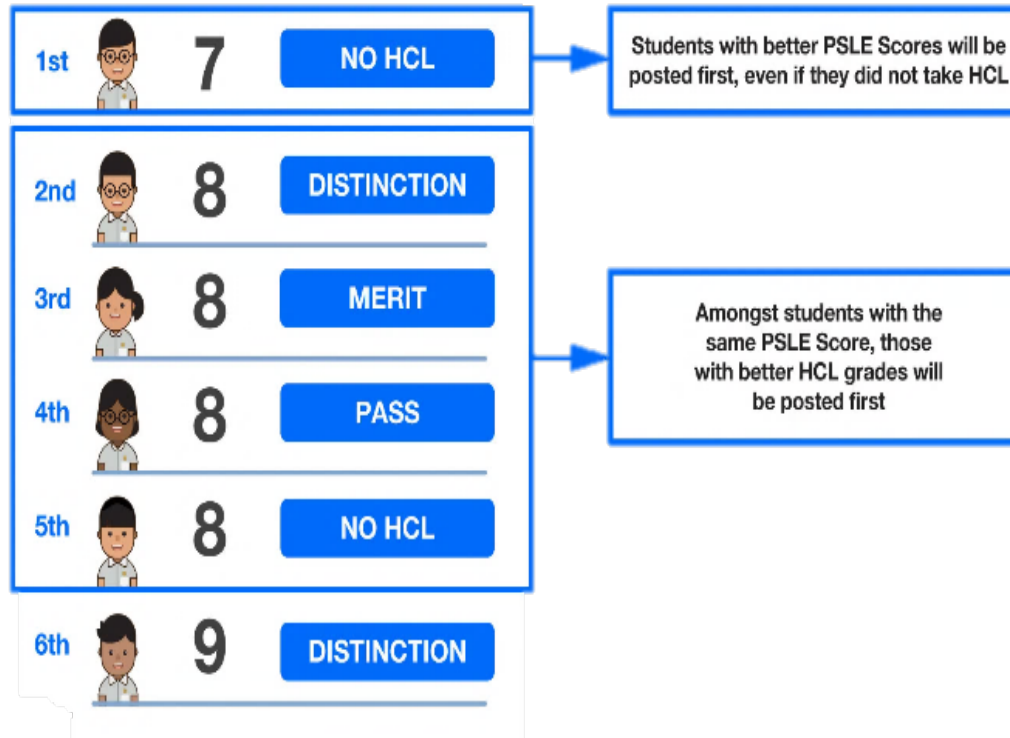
1st 7 NO HCL

Students with better PSLE Scores will be posted first, even if they did not take HCL

2nd 8 DISTINCTION

3rd 8 MERIT

4th 8 PASS

5th 8 NO HCL

Amongst students with the same PSLE Score, those with better HCL grades will be posted first

6th 9 DISTINCTION